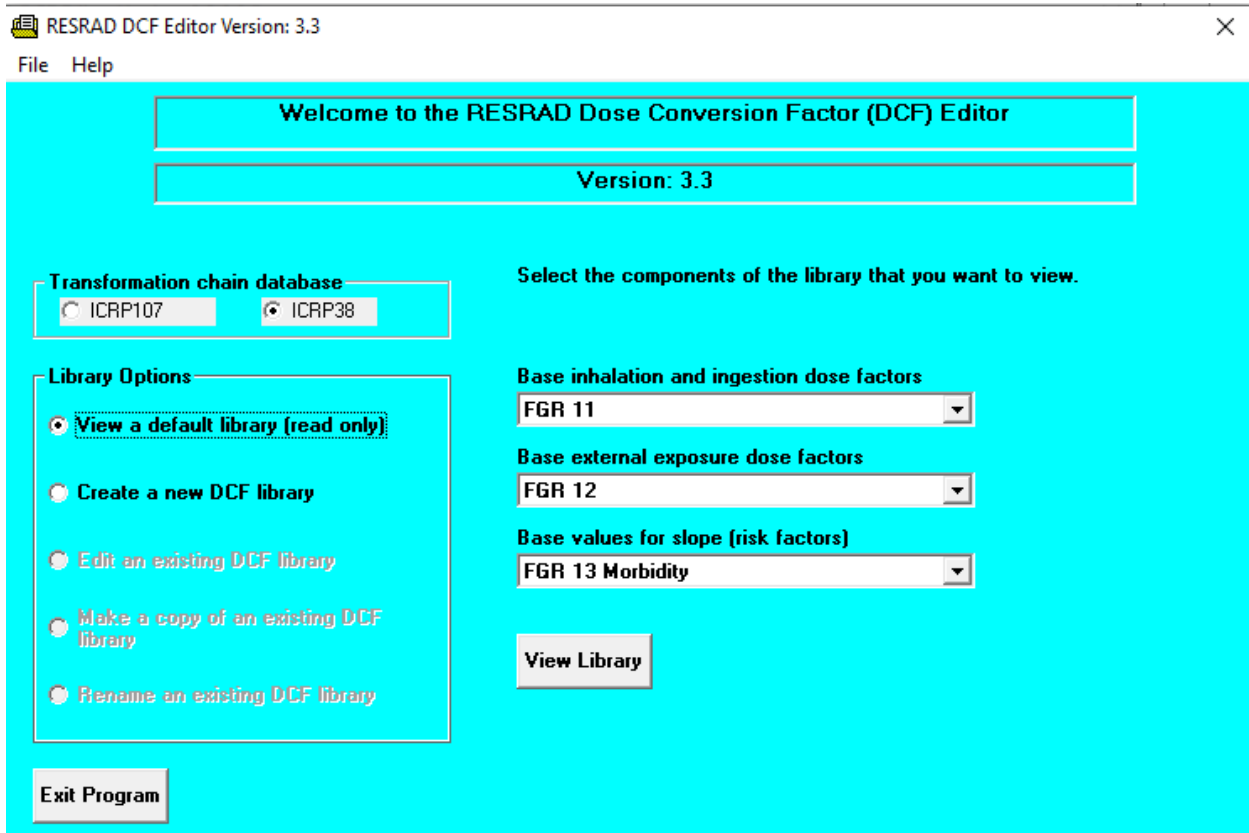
RESRAD DCF Editor Version: 3.3
×
File Help

Welcome to the RESRAD Dose Conversion Factor (DCF) Editor

Version: 3.3

Transformation chain database
ICRP107
ICRP38

Library Options
View a default library (read only)
Create a new DCF library
Edit an existing DCF library
Make a copy of an existing DCF library
Rename an existing DCF library

Exit Program

Select the components of the library that you want to view.

Base inhalation and ingestion dose factors
FGR 11

Base external exposure dose factors
FGR 12

Base values for slope (risk factors)
FGR 13 Morbidity

View Library